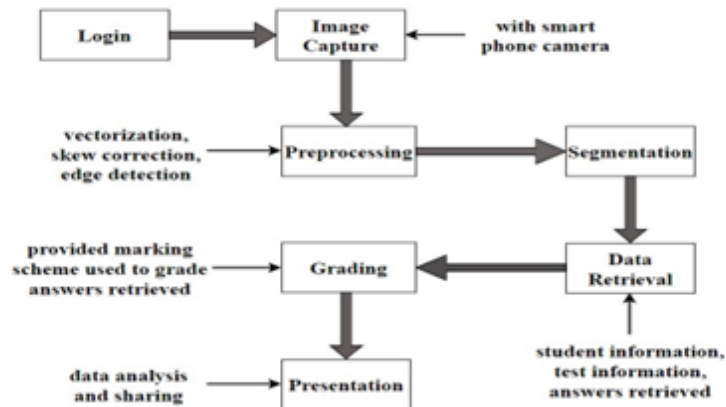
Login

Image Capture

with smart phone camera

vectorization, skew correction, edge detection

Preprocessing

Segmentation

provided marking scheme used to grade answers retrieved

Grading

Data Retrieval

student information, test information, answers retrieved

data analysis and sharing

Presentation